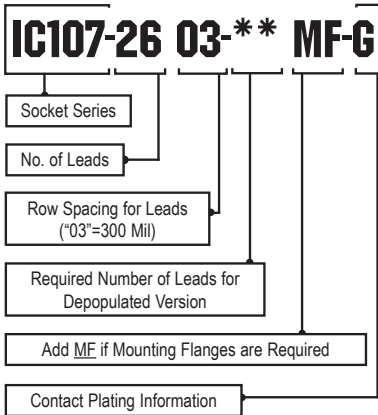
IC107-26 03-** MF-G

Socket Series

No. of Leads

Row Spacing for Leads ("03"=300 Mil)

Required Number of Leads for Depopulated Version

Add MF if Mounting Flanges are Required

Contact Plating Information